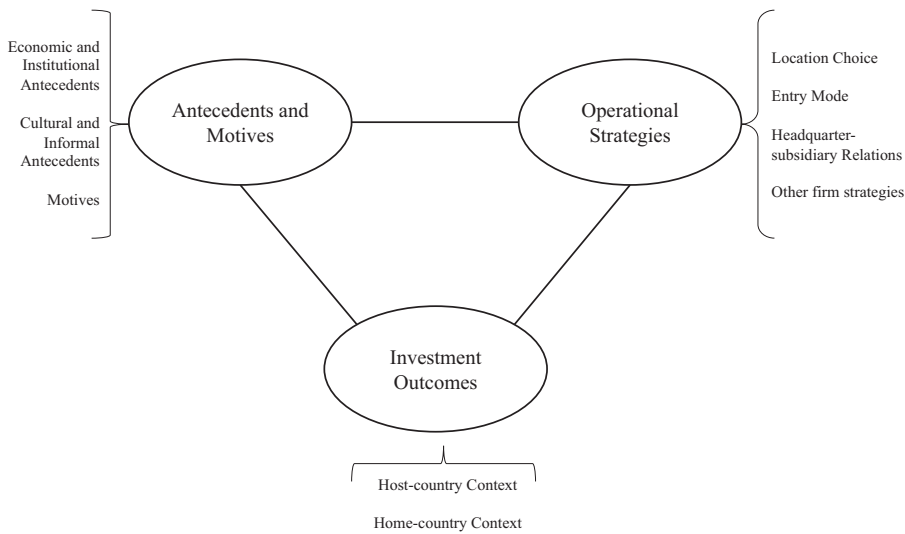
Economic and Institutional Antecedents

Cultural and Informal Antecedents

Motives

Antecedents and Motives

Operational Strategies

Location Choice

Entry Mode

Headquarter-subsidiary Relations

Other firm strategies

Investment Outcomes

Host-country Context

Home-country Context